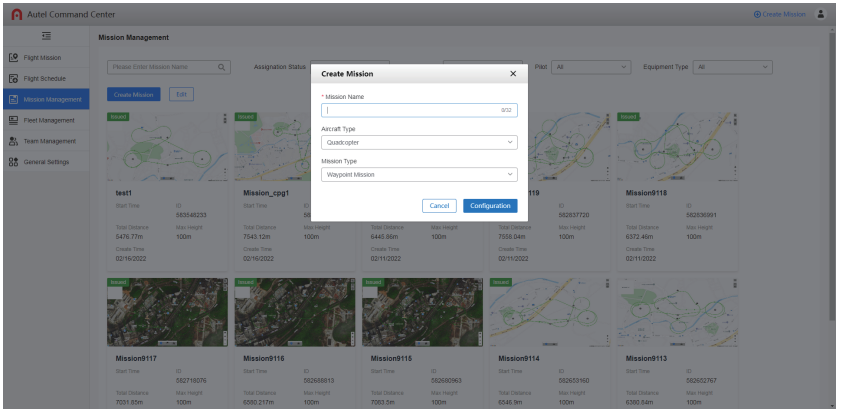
Autel Command Center

Create Mission

Flight Mission
Flight Schedule
Mission Management
Fleet Management
Team Management
General Settings

Mission Management

Please Enter Mission Name

Assignation Status

Pilot All

Equipment Type All

Create Mission

Edit

Create Mission

* Mission Name

0/32

Aircraft Type

Quadcopter

Mission Type

Waypoint Mission

Cancel

Configuration

Issued

test1
Start Time
ID 583348233
Total Distance 5476.77m
Max Height 100m
Create Time 02/16/2022

Issued

Mission_cpg1
Start Time
ID 58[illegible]
Total Distance 7543.12m
Max Height 100m
Create Time 02/16/2022

Issued

Start Time
Total Distance 5445.86m
Max Height 100m
Create Time 02/11/2022

Issued

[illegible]119
Start Time
ID 582837720
Total Distance 7558.84m
Max Height 100m
Create Time 02/11/2022

Issued

Mission9118
Start Time
ID 582836891
Total Distance 6372.4m
Max Height 100m
Create Time 02/11/2022

Issued

Mission9117
Start Time
ID 582718076
Total Distance 7031.85m
Max Height 100m

Issued

Mission9116
Start Time
ID 582655813
Total Distance 6080.217m
Max Height 100m

Issued

Mission9115
Start Time
ID 582680963
Total Distance 7083.5m
Max Height 100m

Issued

Mission9114
Start Time
ID 582653160
Total Distance 6546.9m
Max Height 100m

Issued

Mission9113
Start Time
ID 582652767
Total Distance 6360.84m
Max Height 100m